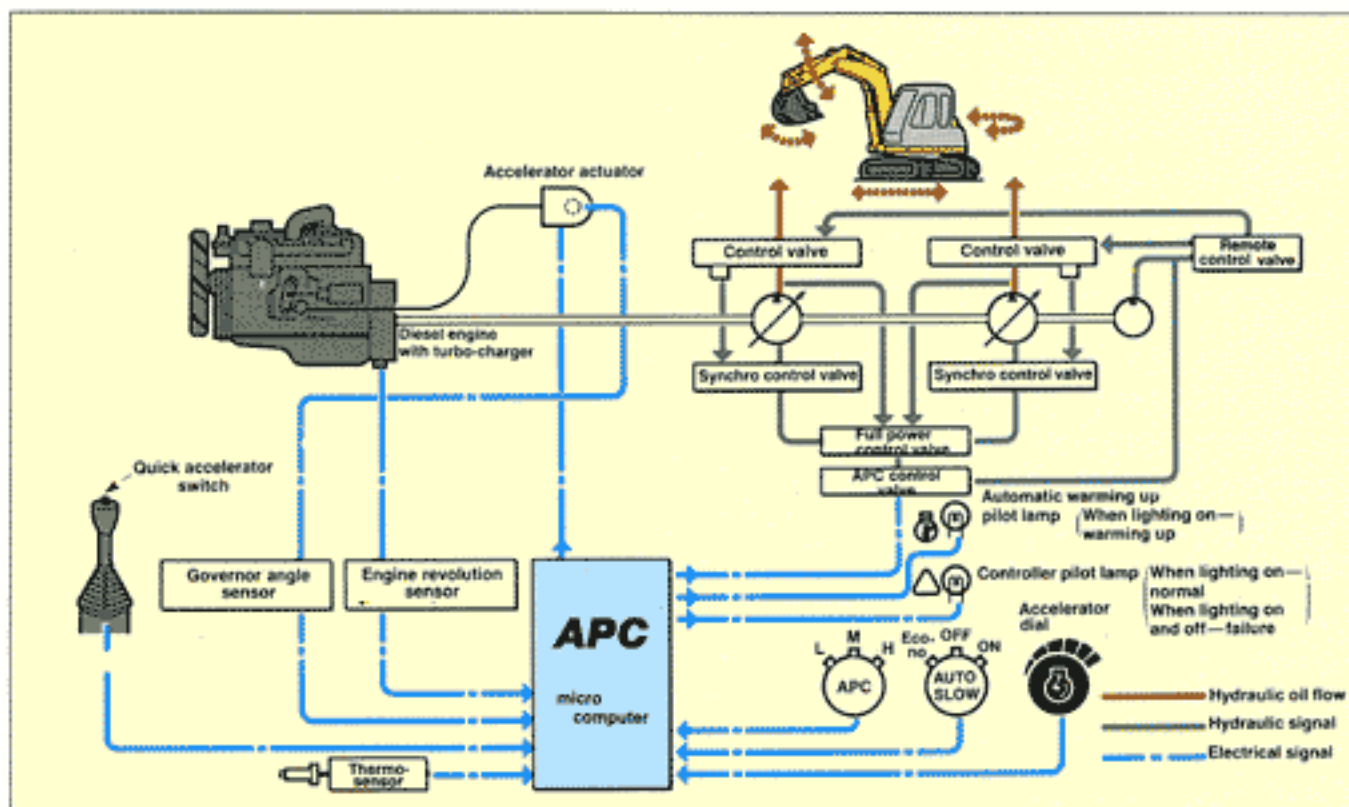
Accelerator actuator

Control valve

Control valve

Remote control valve

Diesel engine with turbo-charger

Synchro control valve

Synchro control valve

Full power control valve

APC control valve

Quick accelerator switch

Automatic warming up pilot lamp (When lighting on — warming up

Governor angle sensor

Engine revolution sensor

Controller pilot lamp (When lighting on — normal When lighting on and off — failure

APC

micro computer

Accelerator dial

L M H

APC

Eco-no OFF ON

AUTO SLOW

Hydraulic oil flow

Hydraulic signal

Electrical signal

Thermo-sensor